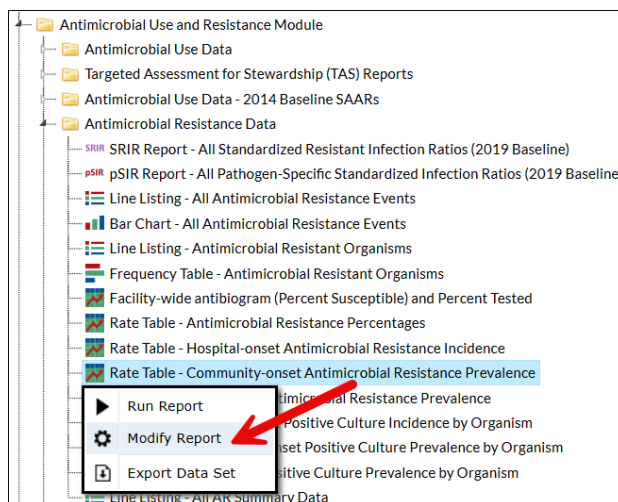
Antimicrobial Use and Resistance Module
Antimicrobial Use Data
Targeted Assessment for Stewardship (TAS) Reports
Antimicrobial Use Data - 2014 Baseline SAARs
Antimicrobial Resistance Data
SRIR SRIR Report - All Standardized Resistant Infection Ratios (2019 Baseline)
pSIR pSIR Report - All Pathogen-Specific Standardized Infection Ratios (2019 Baseline
Line Listing - All Antimicrobial Resistance Events
Bar Chart - All Antimicrobial Resistance Events
Line Listing - Antimicrobial Resistant Organisms
Frequency Table - Antimicrobial Resistant Organisms
Facility-wide antibiogram (Percent Susceptible) and Percent Tested
Rate Table - Antimicrobial Resistance Percentages
Rate Table - Hospital-onset Antimicrobial Resistance Incidence
Rate Table - Community-onset Antimicrobial Resistance Prevalence
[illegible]timicrobial Resistance Prevalence
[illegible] Positive Culture Incidence by Organism
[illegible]set Positive Culture Prevalence by Organism
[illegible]sitive Culture Prevalence by Organism
Line Listing - All AR Summary Data
Run Report
Modify Report
Export Data Set